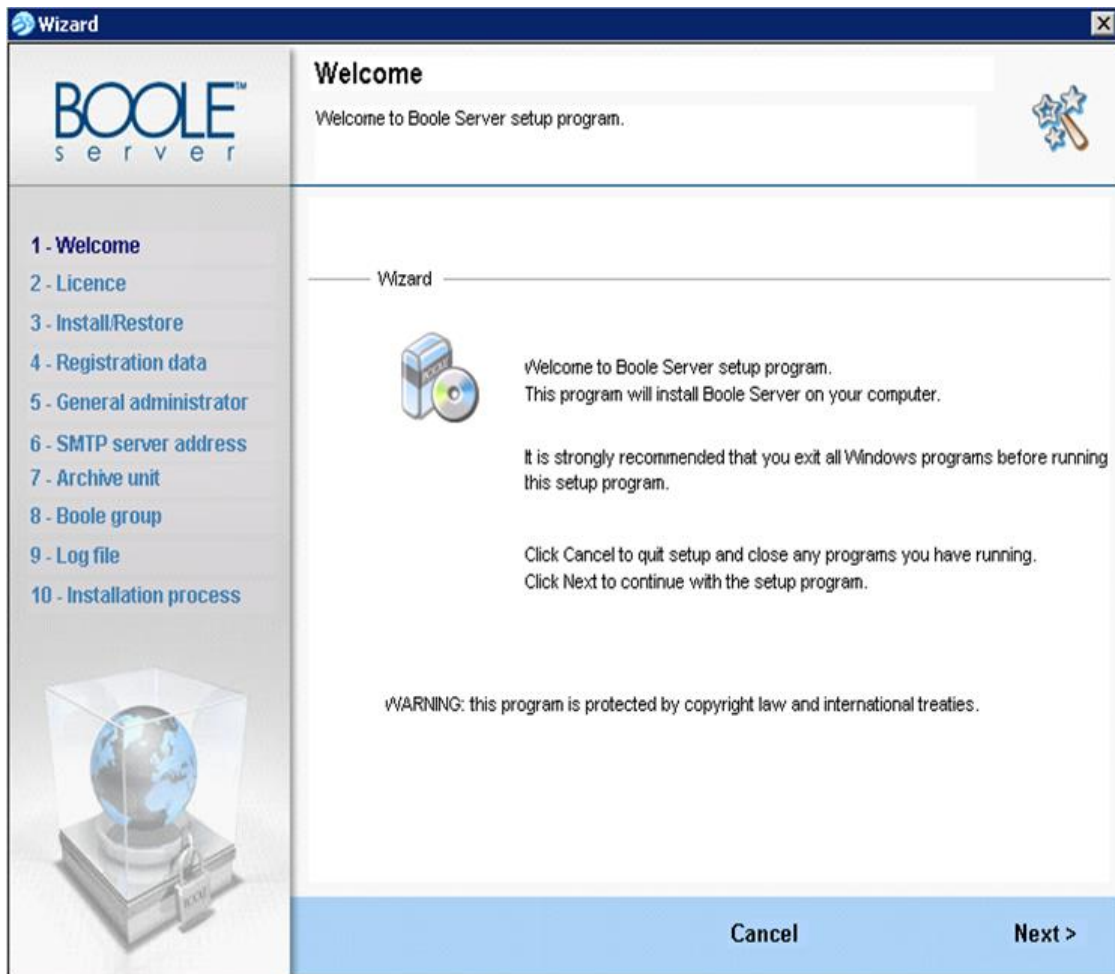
Wizard

BOOLE™
server

Welcome

Welcome to Boole Server setup program.

1 - Welcome
2 - Licence
3 - Install/Restore
4 - Registration data
5 - General administrator
6 - SMTP server address
7 - Archive unit
8 - Boole group
9 - Log file
10 - Installation process

Wizard

Welcome to Boole Server setup program.
This program will install Boole Server on your computer.

It is strongly recommended that you exit all Windows programs before running this setup program.

Click Cancel to quit setup and close any programs you have running.
Click Next to continue with the setup program.

WARNING: this program is protected by copyright law and international treaties.

Cancel

Next >